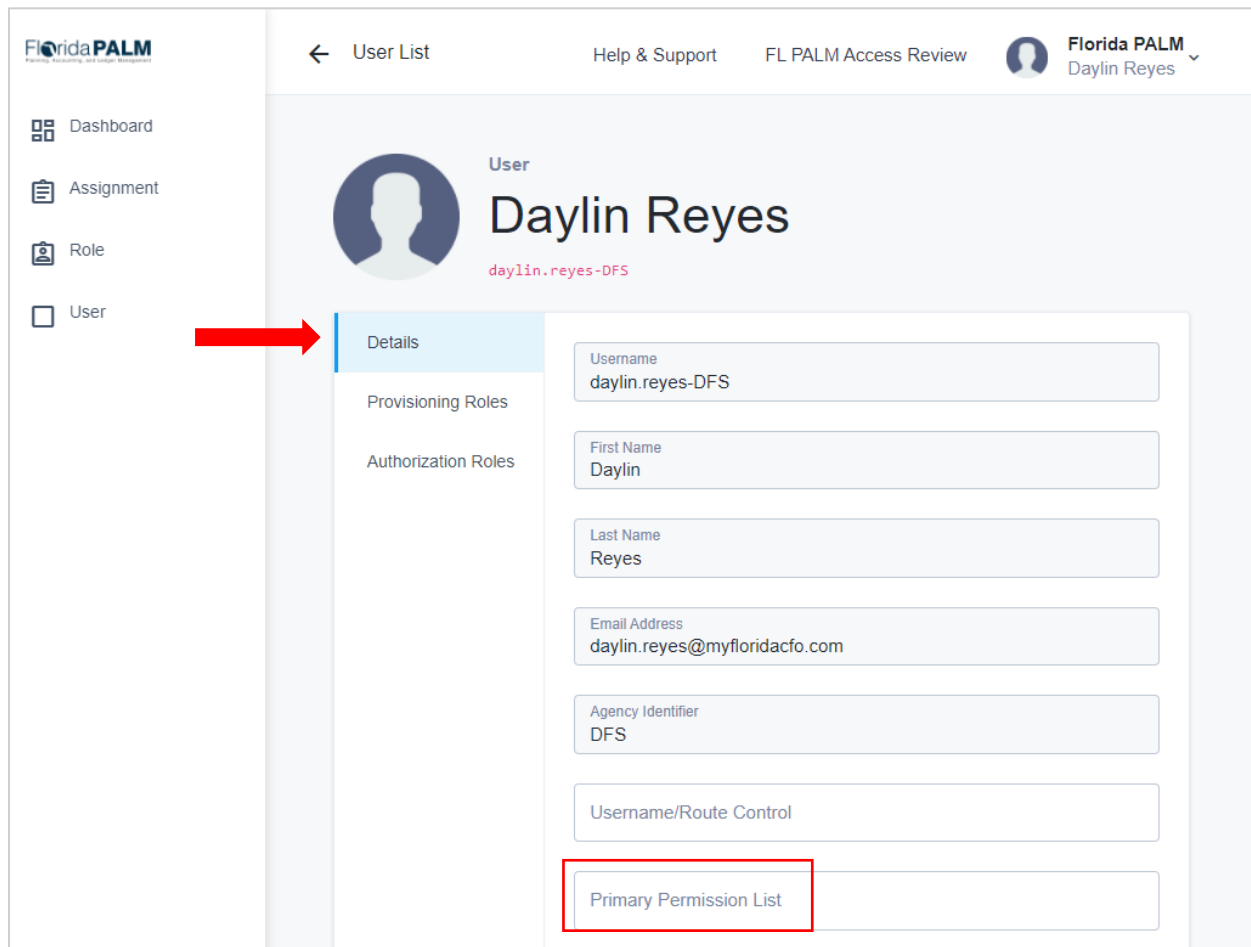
Florida PALM
Planning, Accounting, and Ledger Management

Dashboard
Assignment
Role
User

User List

Help & Support
FL PALM Access Review
Florida PALM
Daylin Reyes

User
Daylin Reyes
daylin.reyes-DFS

Details
Provisioning Roles
Authorization Roles

Username
daylin.reyes-DFS

First Name
Daylin

Last Name
Reyes

Email Address
daylin.reyes@myfloridacfo.com

Agency Identifier
DFS

Username/Route Control

Primary Permission List